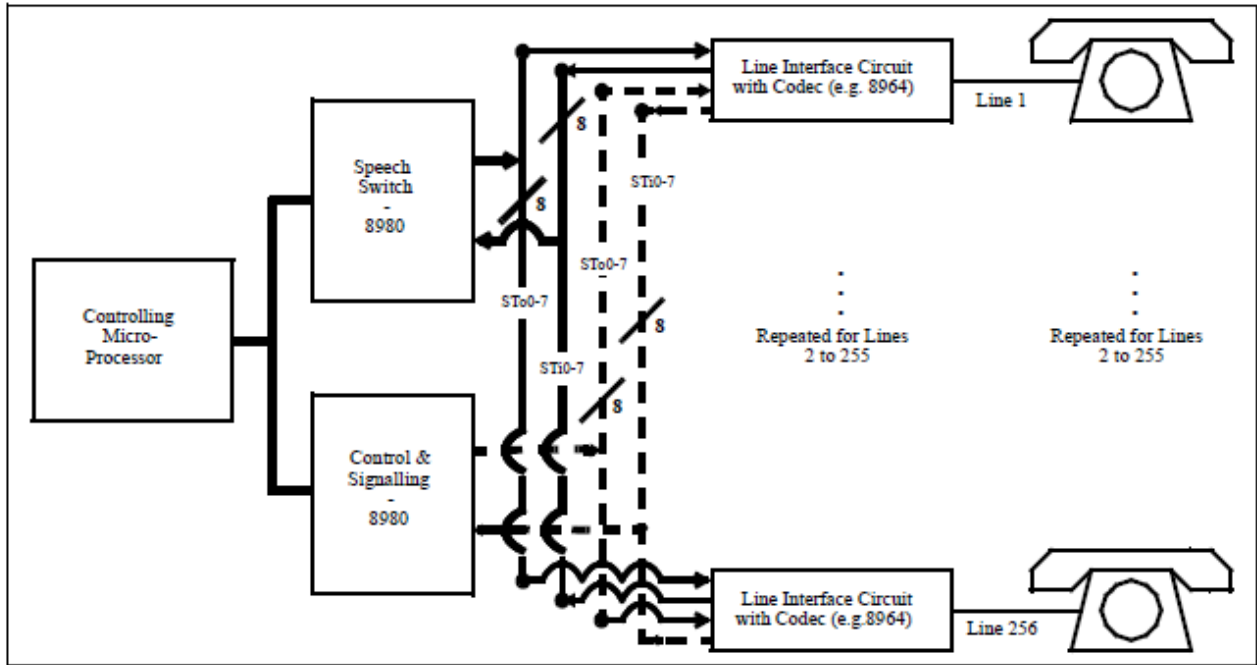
Line Interface Circuit with Codec (e.g. 8964)

Line 1

Speech Switch - 8980

8

8

STi0-7

STo0-7

Controlling Micro-Processor

STo0-7

8

Repeated for Lines 2 to 255

Repeated for Lines 2 to 255

STi0-7

8

Control & Signalling - 8980

Line Interface Circuit with Codec (e.g.8964)

Line 256